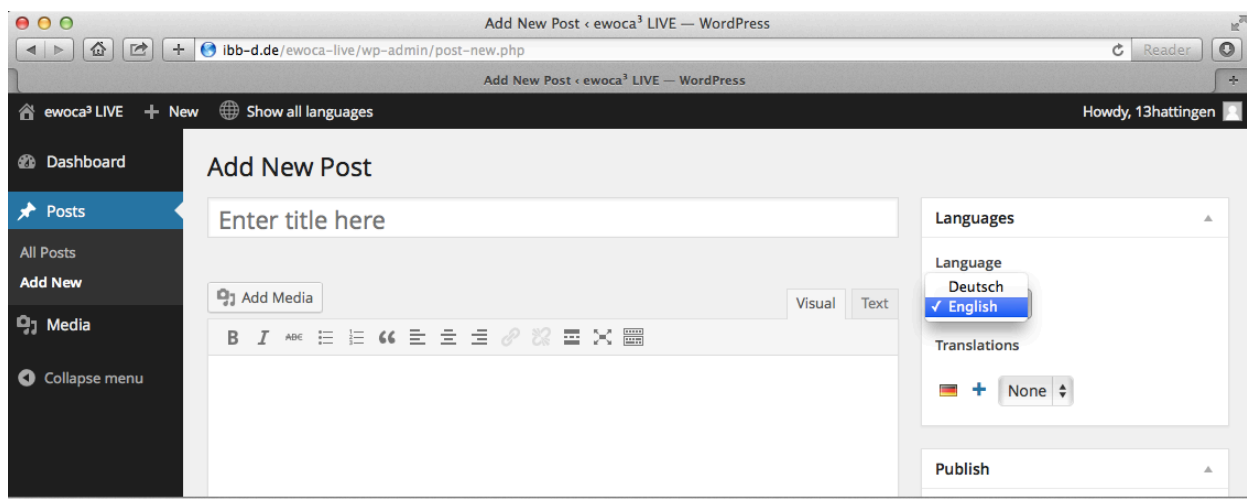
Add New Post ‹ ewoca³ LIVE — WordPress

ibb-d.de/ewoca-live/wp-admin/post-new.php

Reader

Add New Post ‹ ewoca³ LIVE — WordPress

ewoca³ LIVE + New Show all languages

Howdy, 13hattingen

Dashboard

Posts

All Posts

Add New

Media

Collapse menu

Add New Post

Enter title here

Add Media

Visual Text

B I ABC

Languages

Language

Deutsch

✓ English

Translations

None

Publish